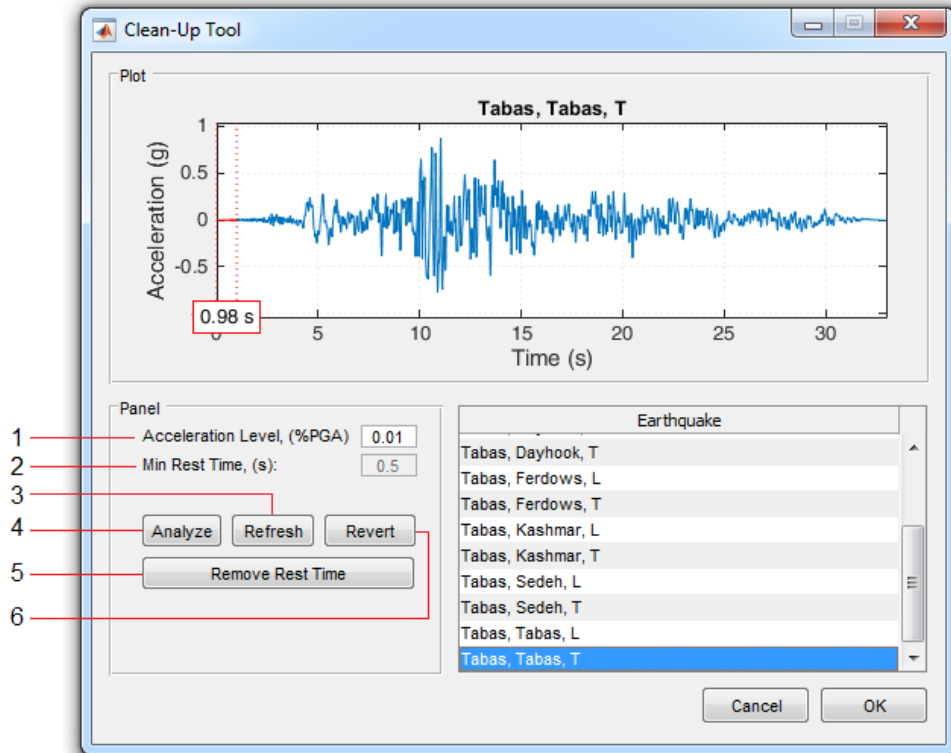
Clean-Up Tool

Plot

Tabas, Tabas, T

Acceleration (g)

1
0.5
0
-0.5

0.98 s

0 5 10 15 20 25 30

Time (s)

Panel

1 Acceleration Level, (%PGA) 0.01

2 Min Rest Time, (s): 0.5

3

4 Analyze Refresh Revert

5 Remove Rest Time

6

Earthquake

Tabas, Dayhook, T
Tabas, Ferdows, L
Tabas, Ferdows, T
Tabas, Kashmar, L
Tabas, Kashmar, T
Tabas, Sedeh, L
Tabas, Sedeh, T
Tabas, Tabas, L
Tabas, Tabas, T

Cancel OK